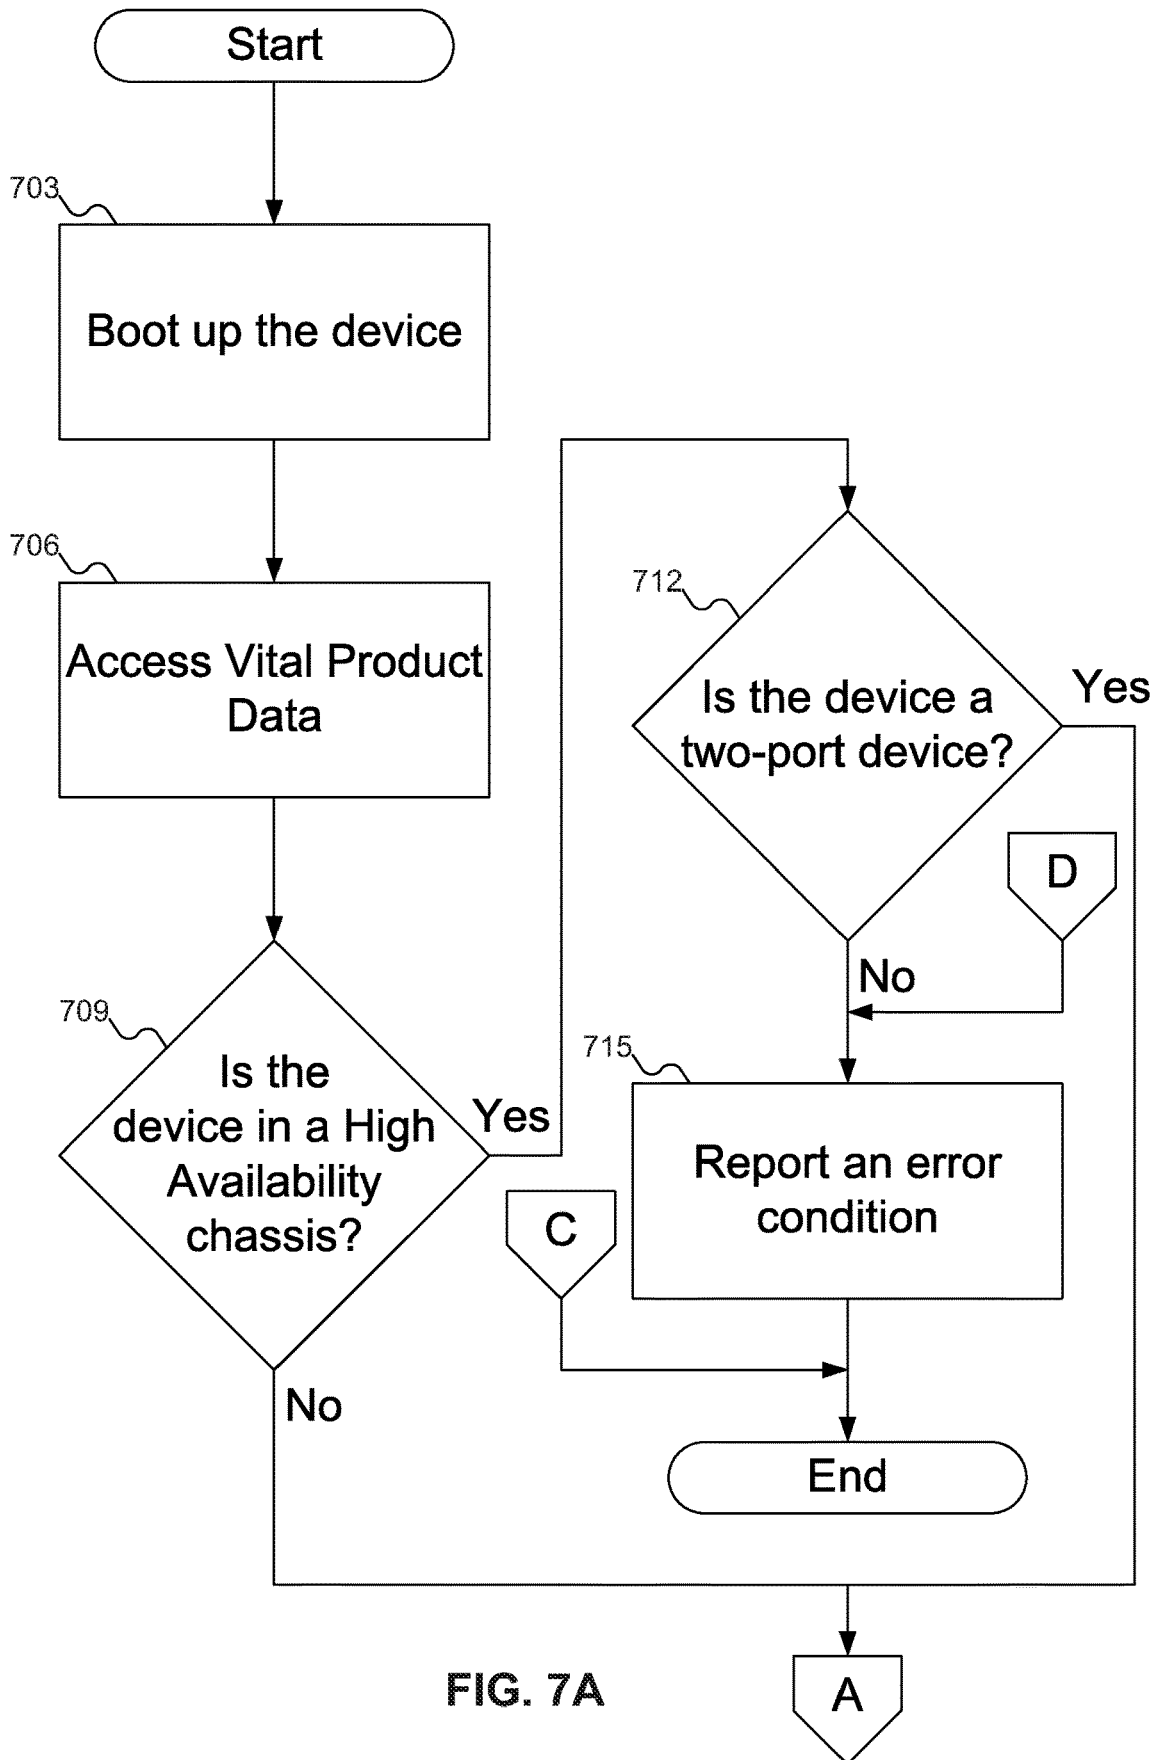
Start

703

Boot up the device

706

Access Vital Product Data

709

Is the device in a High Availability chassis?

Yes

No

712

Is the device a two-port device?

Yes

D

No

715

Report an error condition

C

End

FIG. 7A

A